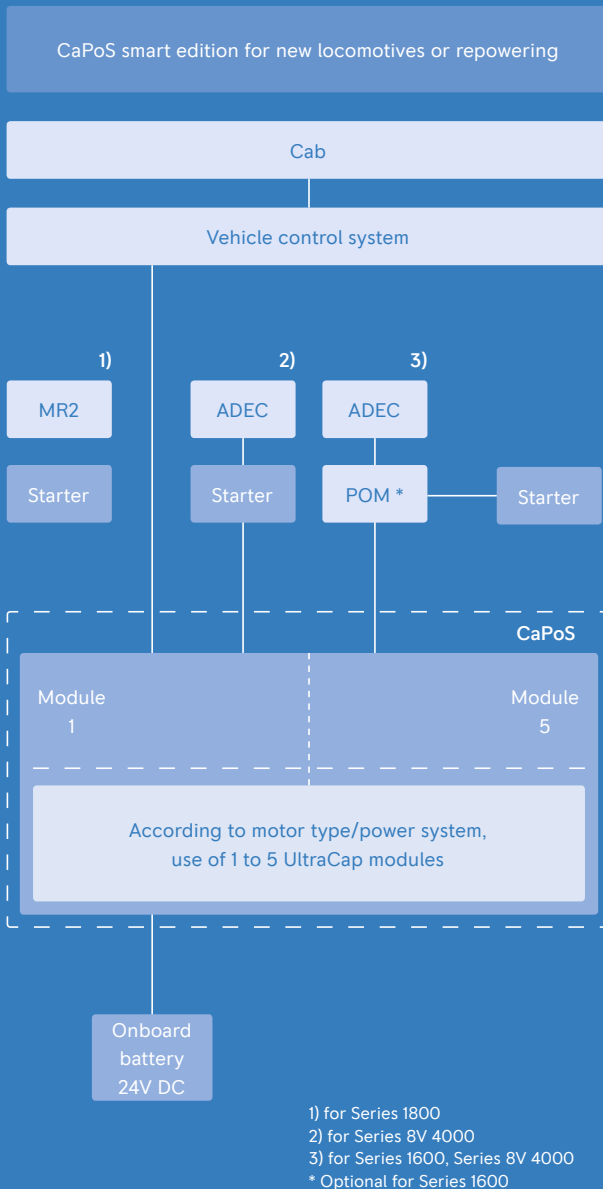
CaPoS smart edition for new locomotives or repowering

Cab

Vehicle control system

1)

2)

3)

MR2

ADEC

ADEC

Starter

Starter

POM *

Starter

CaPoS

Module 1

Module 5

According to motor type/power system, use of 1 to 5 UltraCap modules

Onboard battery 24V DC

1) for Series 1800
2) for Series 8V 4000
3) for Series 1600, Series 8V 4000
* Optional for Series 1600